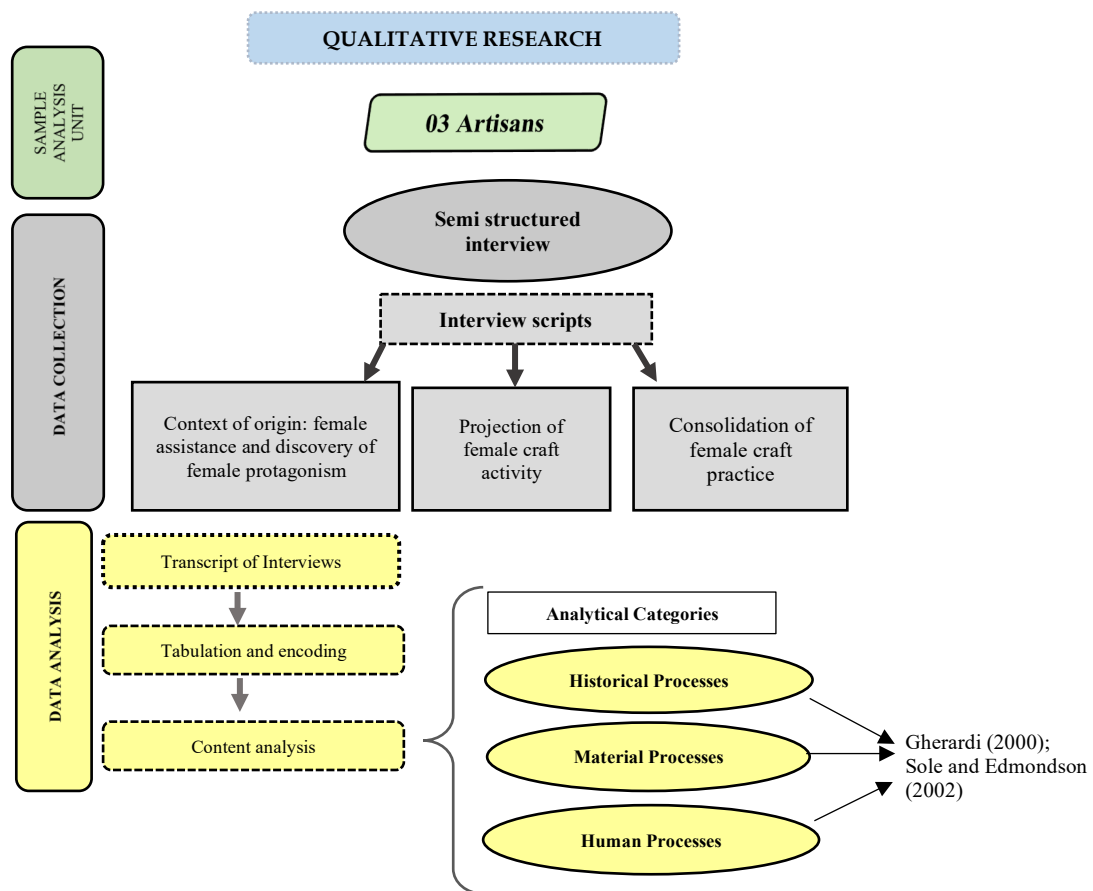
QUALITATIVE RESEARCH

SAMPLE ANALYSIS UNIT

03 Artisans

DATA COLLECTION

Semi structured interview

Interview scripts

Context of origin: female assistance and discovery of female protagonism

Projection of female craft activity

Consolidation of female craft practice

DATA ANALYSIS

Transcript of Interviews

Tabulation and encoding

Content analysis

Analytical Categories

Historical Processes

Material Processes

Human Processes

Gherardi (2000); Sole and Edmondson (2002)